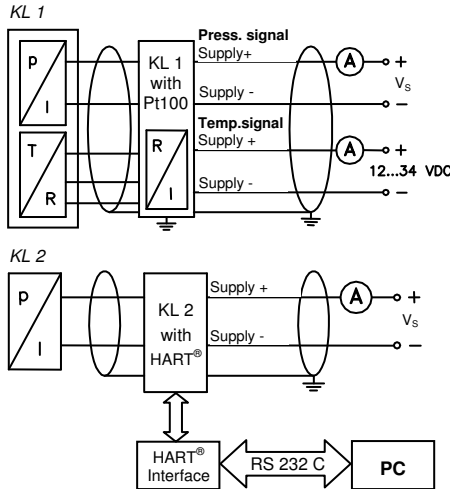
KL 1

p

I

T

R

KL 1 with Pt100

R

I

Press. signal

Supply+

Supply -

Temp.signal

Supply +

Supply -

A

+

$V_S$

–

A

+

12...34 VDC

–

KL 2

p

I

KL 2 with HART®

Supply +

Supply -

A

+

$V_S$

–

HART® Interface

RS 232 C

PC